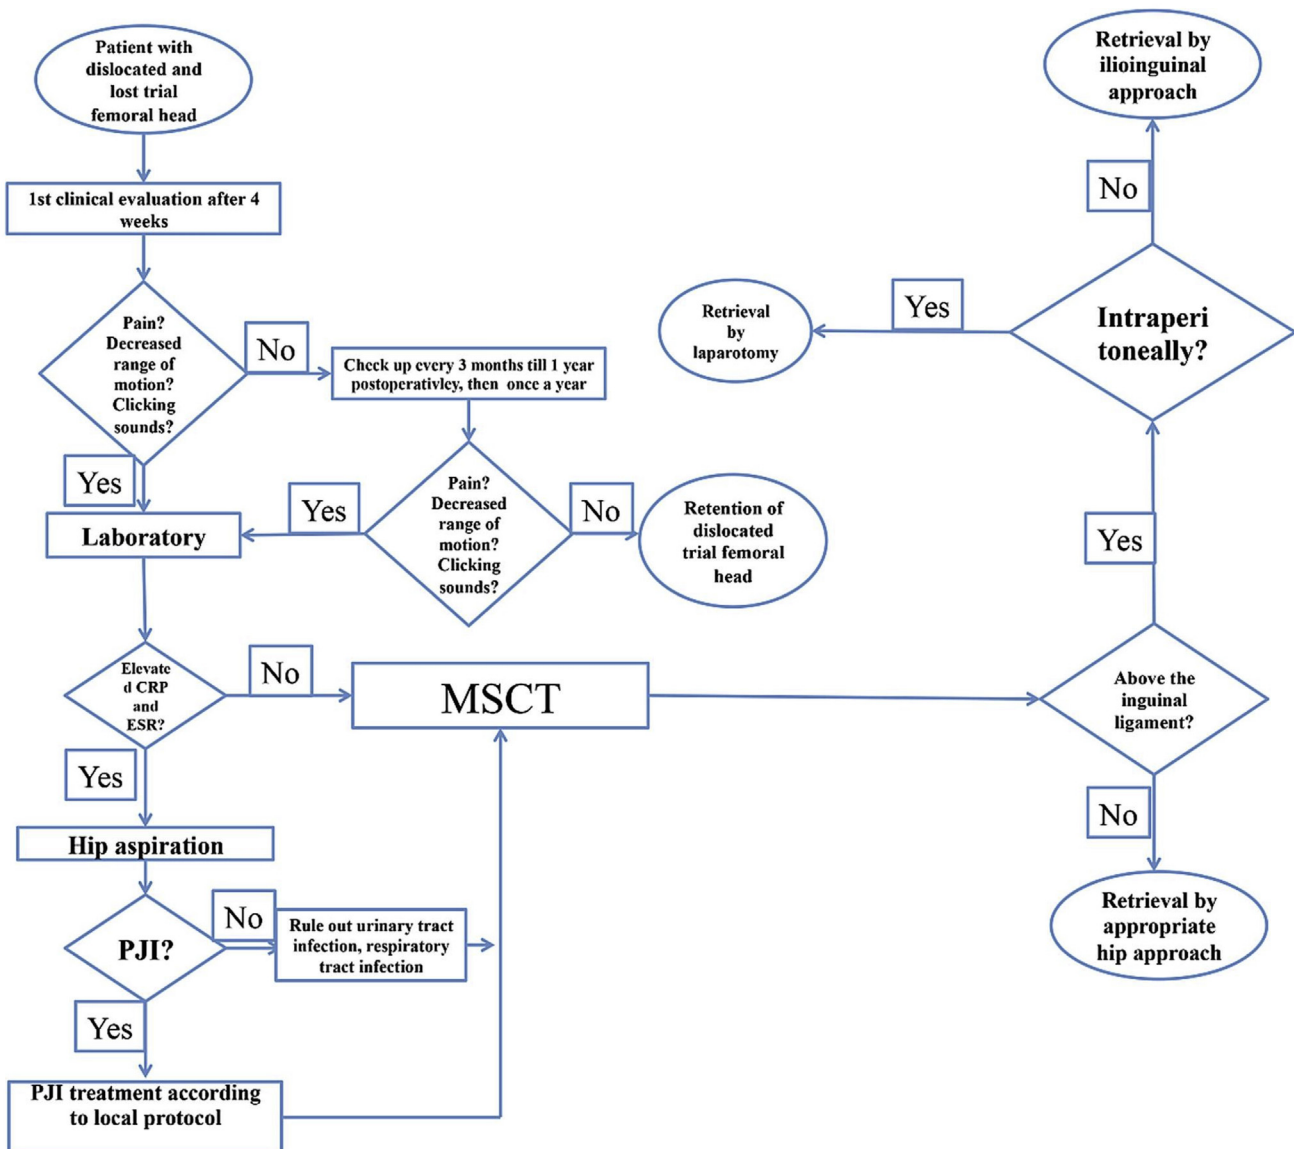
Patient with dislocated and lost trial femoral head

1st clinical evaluation after 4 weeks

Pain? Decreased range of motion? Clicking sounds?

No

Check up every 3 months till 1 year postoperativley, then once a year

Yes

Laboratory

Yes

Pain? Decreased range of motion? Clicking sounds?

No

Retention of dislocated trial femoral head

Elevated CRP and ESR?

No

MSCT

Yes

Hip aspiration

PJI?

No

Rule out urinary tract infection, respiratory tract infection

Yes

PJI treatment according to local protocol

Retrieval by ilioinguinal approach

No

Retrieval by laparotomy

Yes

Intraperitoneally?

Yes

Above the inguinal ligament?

No

Retrieval by appropriate hip approach